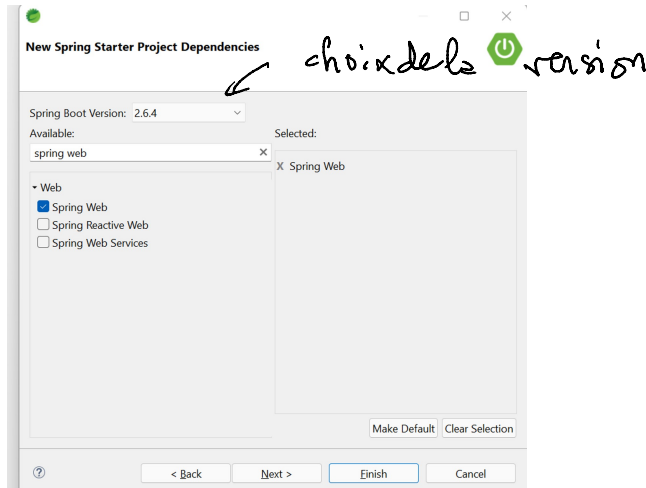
New Spring Starter Project Dependencies

choix de la version

Spring Boot Version: 2.6.4

Available:

spring web

Web

Spring Web

Spring Reactive Web

Spring Web Services

Selected:

X Spring Web

Make Default

Clear Selection

?

< Back

Next >

Finish

Cancel